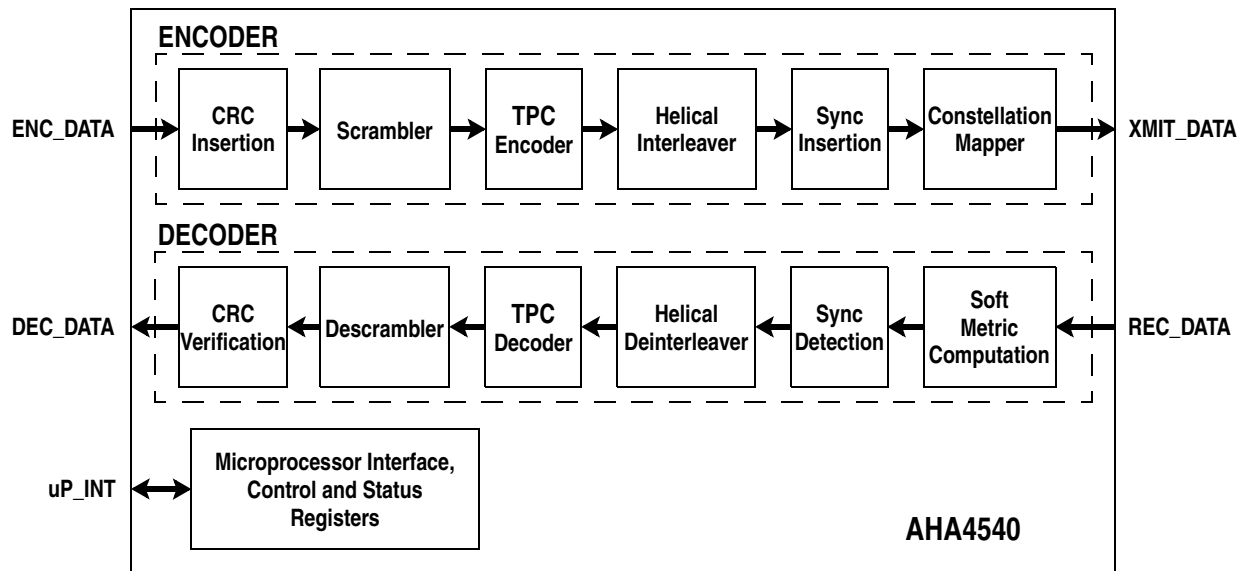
ENCODER

ENC_DATA

CRC Insertion

Scrambler

TPC Encoder

Helical Interleaver

Sync Insertion

Constellation Mapper

XMIT_DATA

DECODER

DEC_DATA

CRC Verification

Descrambler

TPC Decoder

Helical Deinterleaver

Sync Detection

Soft Metric Computation

REC_DATA

uP_INT

Microprocessor Interface, Control and Status Registers

AHA4540